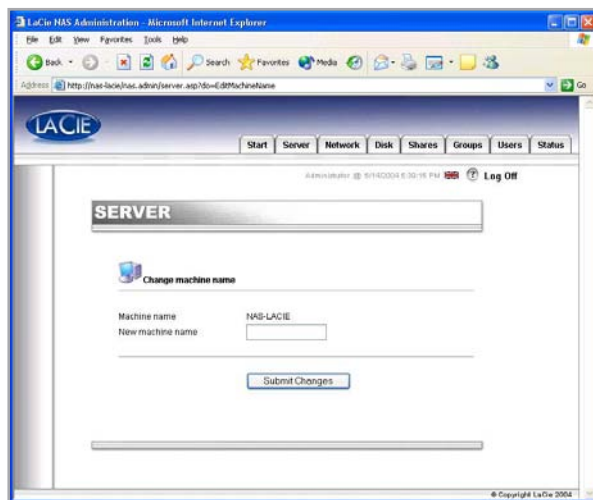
LaCie NAS Administration - Microsoft Internet Explorer

File Edit View Favorites Tools Help

Back Search Favorites Media

Address http://nas-lacie/nas.admin/server.asp?do=EditMachineName Go

LACIE

Start Server Network Disk Shares Groups Users Status

Administrator @ 8/14/2004 5:30:15 PM Log Off

SERVER

Change machine name

Machine name NAS-LACIE
New machine name

Submit Changes

© Copyright LaCie 2004